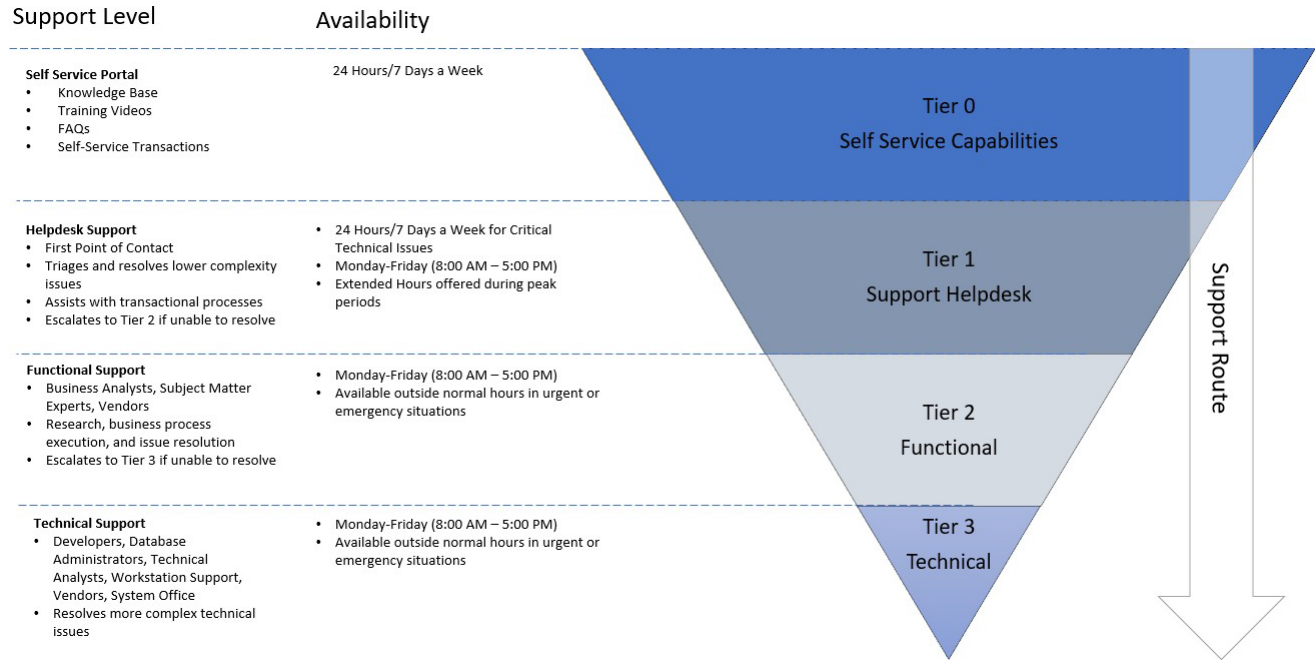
Support Level

Availability

Self Service Portal
- Knowledge Base
- Training Videos
- FAQs
- Self-Service Transactions

24 Hours/7 Days a Week

Tier 0
Self Service Capabilities

Helpdesk Support
- First Point of Contact
- Triages and resolves lower complexity issues
- Assists with transactional processes
- Escalates to Tier 2 if unable to resolve

- 24 Hours/7 Days a Week for Critical Technical Issues
- Monday-Friday (8:00 AM – 5:00 PM)
- Extended Hours offered during peak periods

Tier 1
Support Helpdesk

Functional Support
- Business Analysts, Subject Matter Experts, Vendors
- Research, business process execution, and issue resolution
- Escalates to Tier 3 if unable to resolve

- Monday-Friday (8:00 AM – 5:00 PM)
- Available outside normal hours in urgent or emergency situations

Tier 2
Functional

Technical Support
- Developers, Database Administrators, Technical Analysts, Workstation Support, Vendors, System Office
- Resolves more complex technical issues

- Monday-Friday (8:00 AM – 5:00 PM)
- Available outside normal hours in urgent or emergency situations

Tier 3
Technical

Support Route